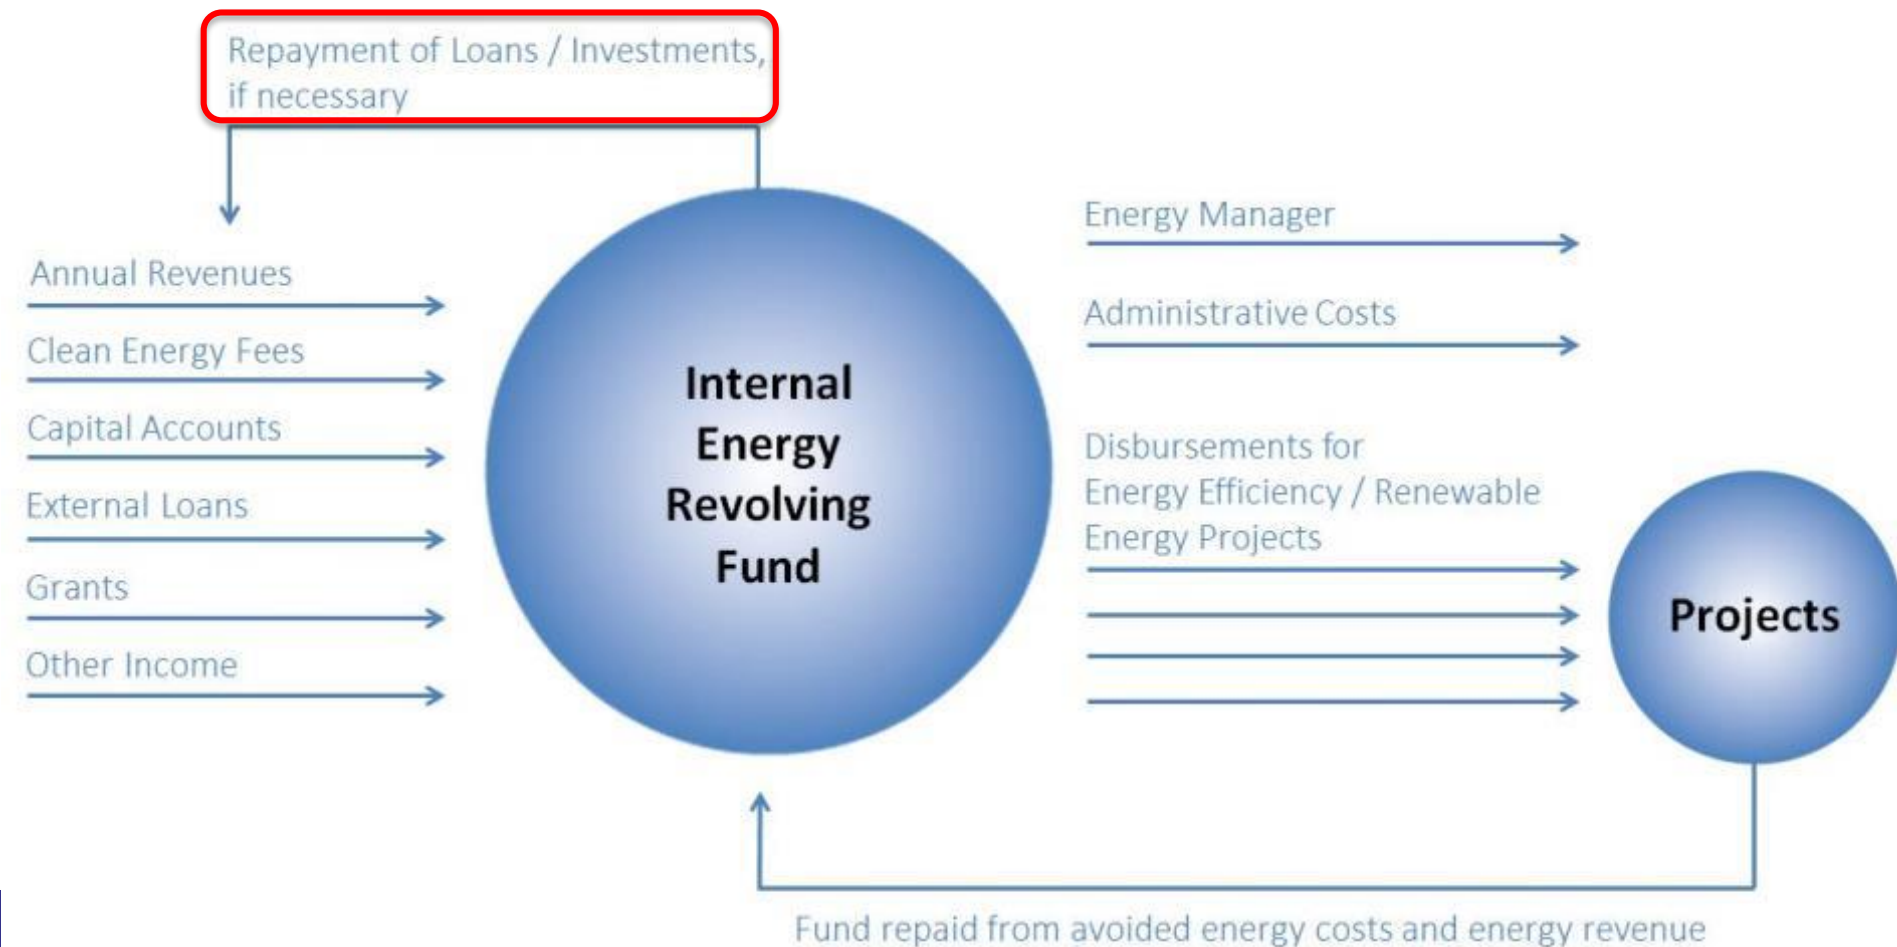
Repayment of Loans / Investments, if necessary

Annual Revenues

Clean Energy Fees

Capital Accounts

External Loans

Grants

Other Income

Internal Energy Revolving Fund

Energy Manager

Administrative Costs

Disbursements for Energy Efficiency / Renewable Energy Projects

Projects

Fund repaid from avoided energy costs and energy revenue